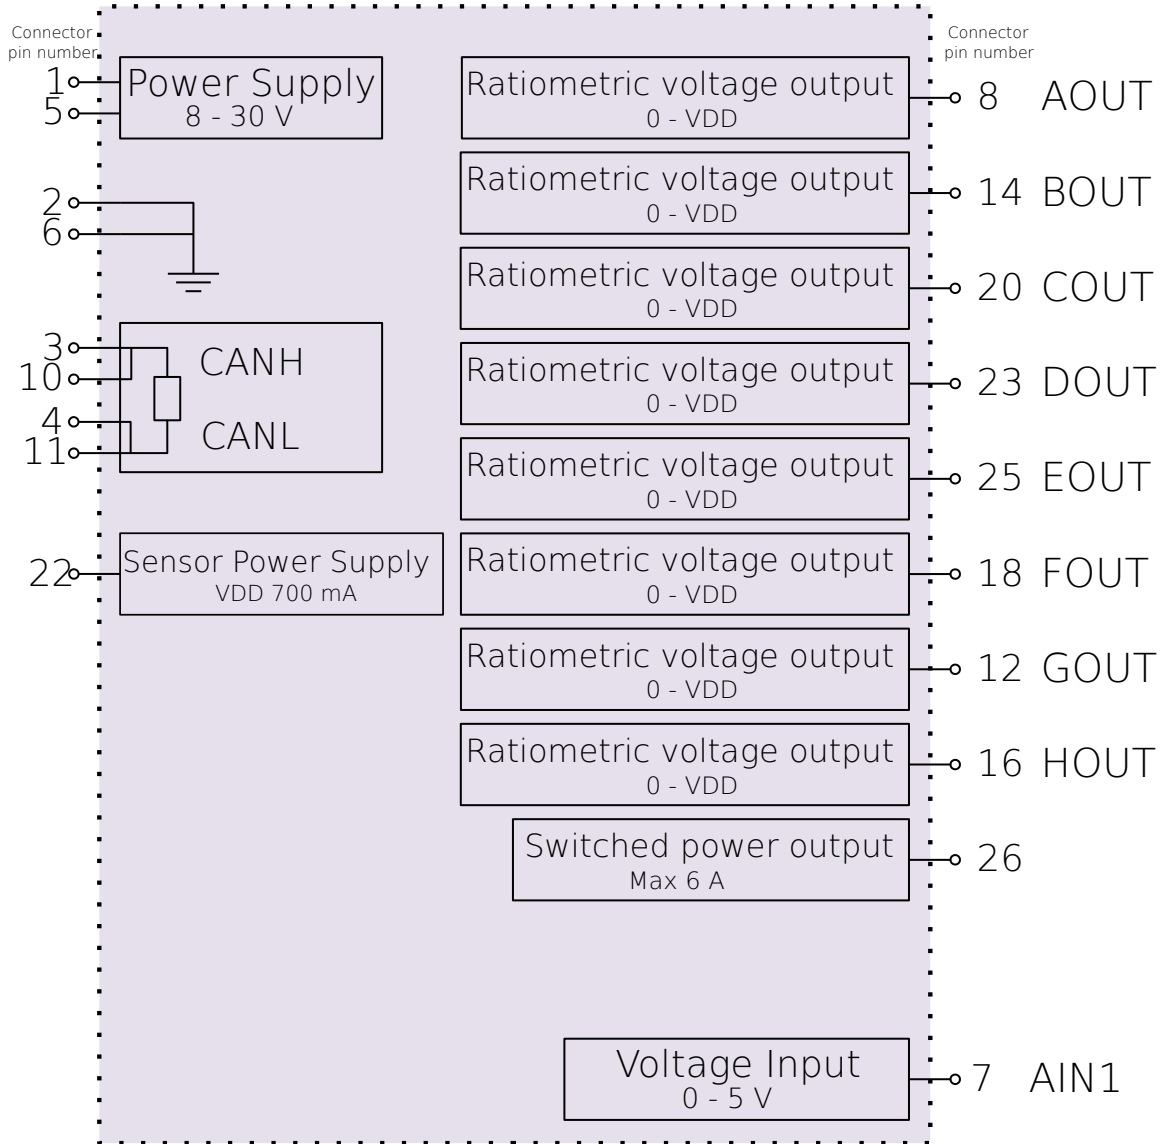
Connector pin number

Connector pin number

1
5
Power Supply
8 - 30 V

2
6

3
10
4
11
CANH
CANL

22
Sensor Power Supply
VDD 700 mA

Ratiometric voltage output
0 - VDD
8 AOUT

Ratiometric voltage output
0 - VDD
14 BOUT

Ratiometric voltage output
0 - VDD
20 COUT

Ratiometric voltage output
0 - VDD
23 DOUT

Ratiometric voltage output
0 - VDD
25 EOUT

Ratiometric voltage output
0 - VDD
18 FOUT

Ratiometric voltage output
0 - VDD
12 GOUT

Ratiometric voltage output
0 - VDD
16 HOUT

Switched power output
Max 6 A
26

Voltage Input
0 - 5 V
7 AIN1